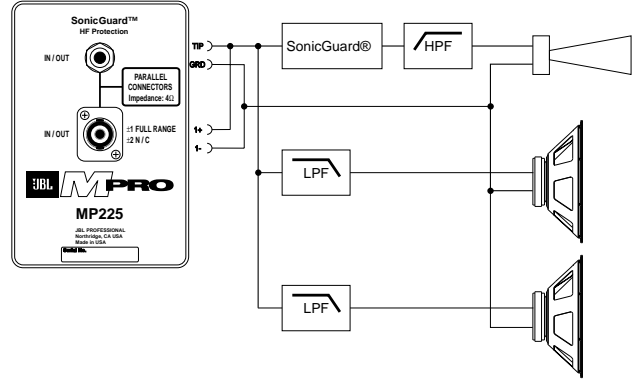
SonicGuard™
HF Protection

IN / OUT

PARALLEL CONNECTORS
Impedance: 4Ω

IN / OUT

±1 FULL RANGE
±2 N / C

JBL MPRO

MP225

JBL PROFESSIONAL
Northridge, CA USA
Made in USA

Serial No.

TIP
GRD
1+
1-

SonicGuard®

HPF

LPF

LPF